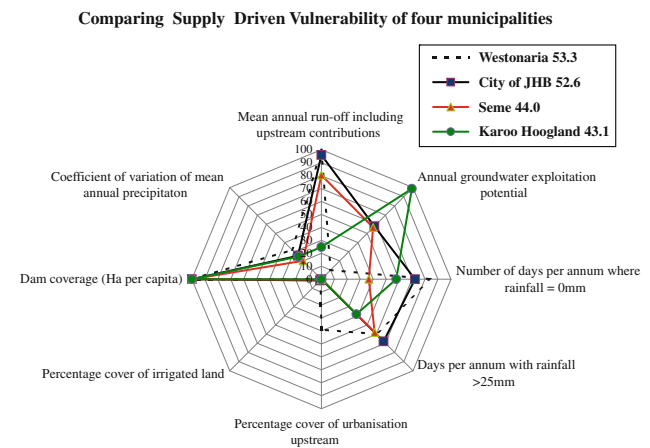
Comparing Supply Driven Vulnerability of four municipalities

Westonaria 53.3
City of JHB 52.6
Seme 44.0
Karoo Hoogland 43.1

Mean annual run-off including upstream contributions

100
90
80
70
60
50
40
30
20
10
0

Annual groundwater exploitation potential

Number of days per annum where rainfall = 0mm

Days per annum with rainfall >25mm

Percentage cover of urbanisation upstream

Percentage cover of irrigated land

Dam coverage (Ha per capita)

Coefficient of variation of mean annual precipitaton